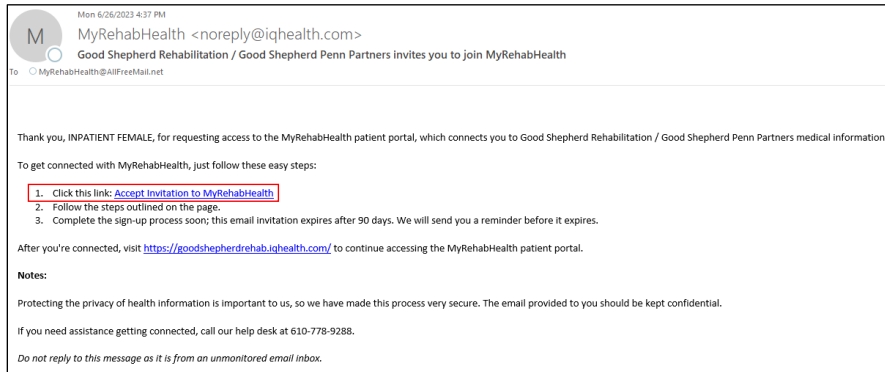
M

Mon 6/26/2023 4:37 PM

MyRehabHealth <noreply@iqhealth.com>

Good Shepherd Rehabilitation / Good Shepherd Penn Partners invites you to join MyRehabHealth

To MyRehabHealth@AllFreeMail.net

Thank you, INPATIENT FEMALE, for requesting access to the MyRehabHealth patient portal, which connects you to Good Shepherd Rehabilitation / Good Shepherd Penn Partners medical information

To get connected with MyRehabHealth, just follow these easy steps:

1. Click this link: Accept Invitation to MyRehabHealth
2. Follow the steps outlined on the page.
3. Complete the sign-up process soon; this email invitation expires after 90 days. We will send you a reminder before it expires.

After you're connected, visit https://goodshepherdrehab.iqhealth.com/ to continue accessing the MyRehabHealth patient portal.

Notes:

Protecting the privacy of health information is important to us, so we have made this process very secure. The email provided to you should be kept confidential.

If you need assistance getting connected, call our help desk at 610-778-9288.

Do not reply to this message as it is from an unmonitored email inbox.